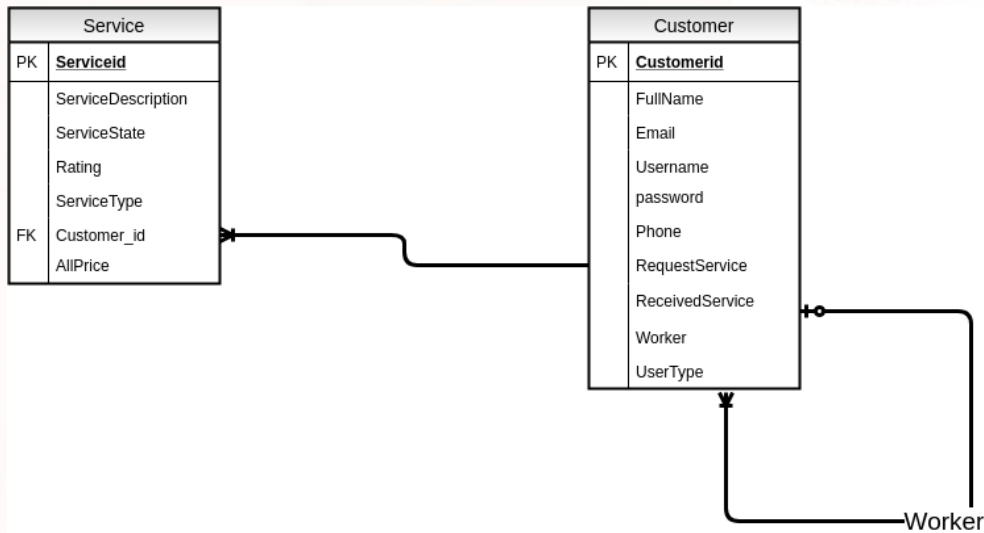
| Service | |
|---|---|
| PK | Serviceid |
| | ServiceDescription |
| | ServiceState |
| | Rating |
| | ServiceType |
| FK | Customer_id |
| | AllPrice |

| Customer | |
|---|---|
| PK | Customerid |
| | FullName |
| | Email |
| | Username |
| | password |
| | Phone |
| | RequestService |
| | ReceivedService |
| | Worker |
| | UserType |

Worker